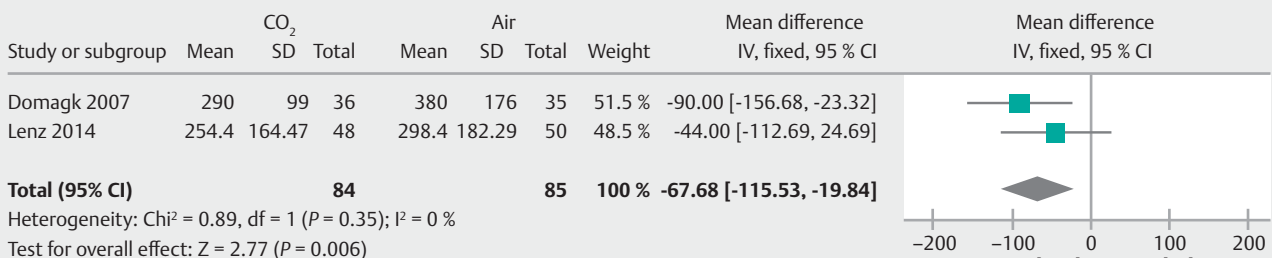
| Study or subgroup | CO$_2$ Mean | CO$_2$ SD | CO$_2$ Total | Air Mean | Air SD | Air Total | Weight | Mean difference IV, fixed, 95 % CI |
|---|---|---|---|---|---|---|---|---|
| Domagk 2007 | 290 | 99 | 36 | 380 | 176 | 35 | 51.5 % | -90.00 [-156.68, -23.32] |
| Lenz 2014 | 254.4 | 164.47 | 48 | 298.4 | 182.29 | 50 | 48.5 % | -44.00 [-112.69, 24.69] |
| **Total (95% CI)** | | | **84** | | | **85** | **100 %** | **-67.68 [-115.53, -19.84]** |

Heterogeneity: Chi² = 0.89, df = 1 (*P* = 0.35); I² = 0 %
Test for overall effect: Z = 2.77 (*P* = 0.006)

Mean difference
IV, fixed, 95 % CI

–200 –100 0 100 200